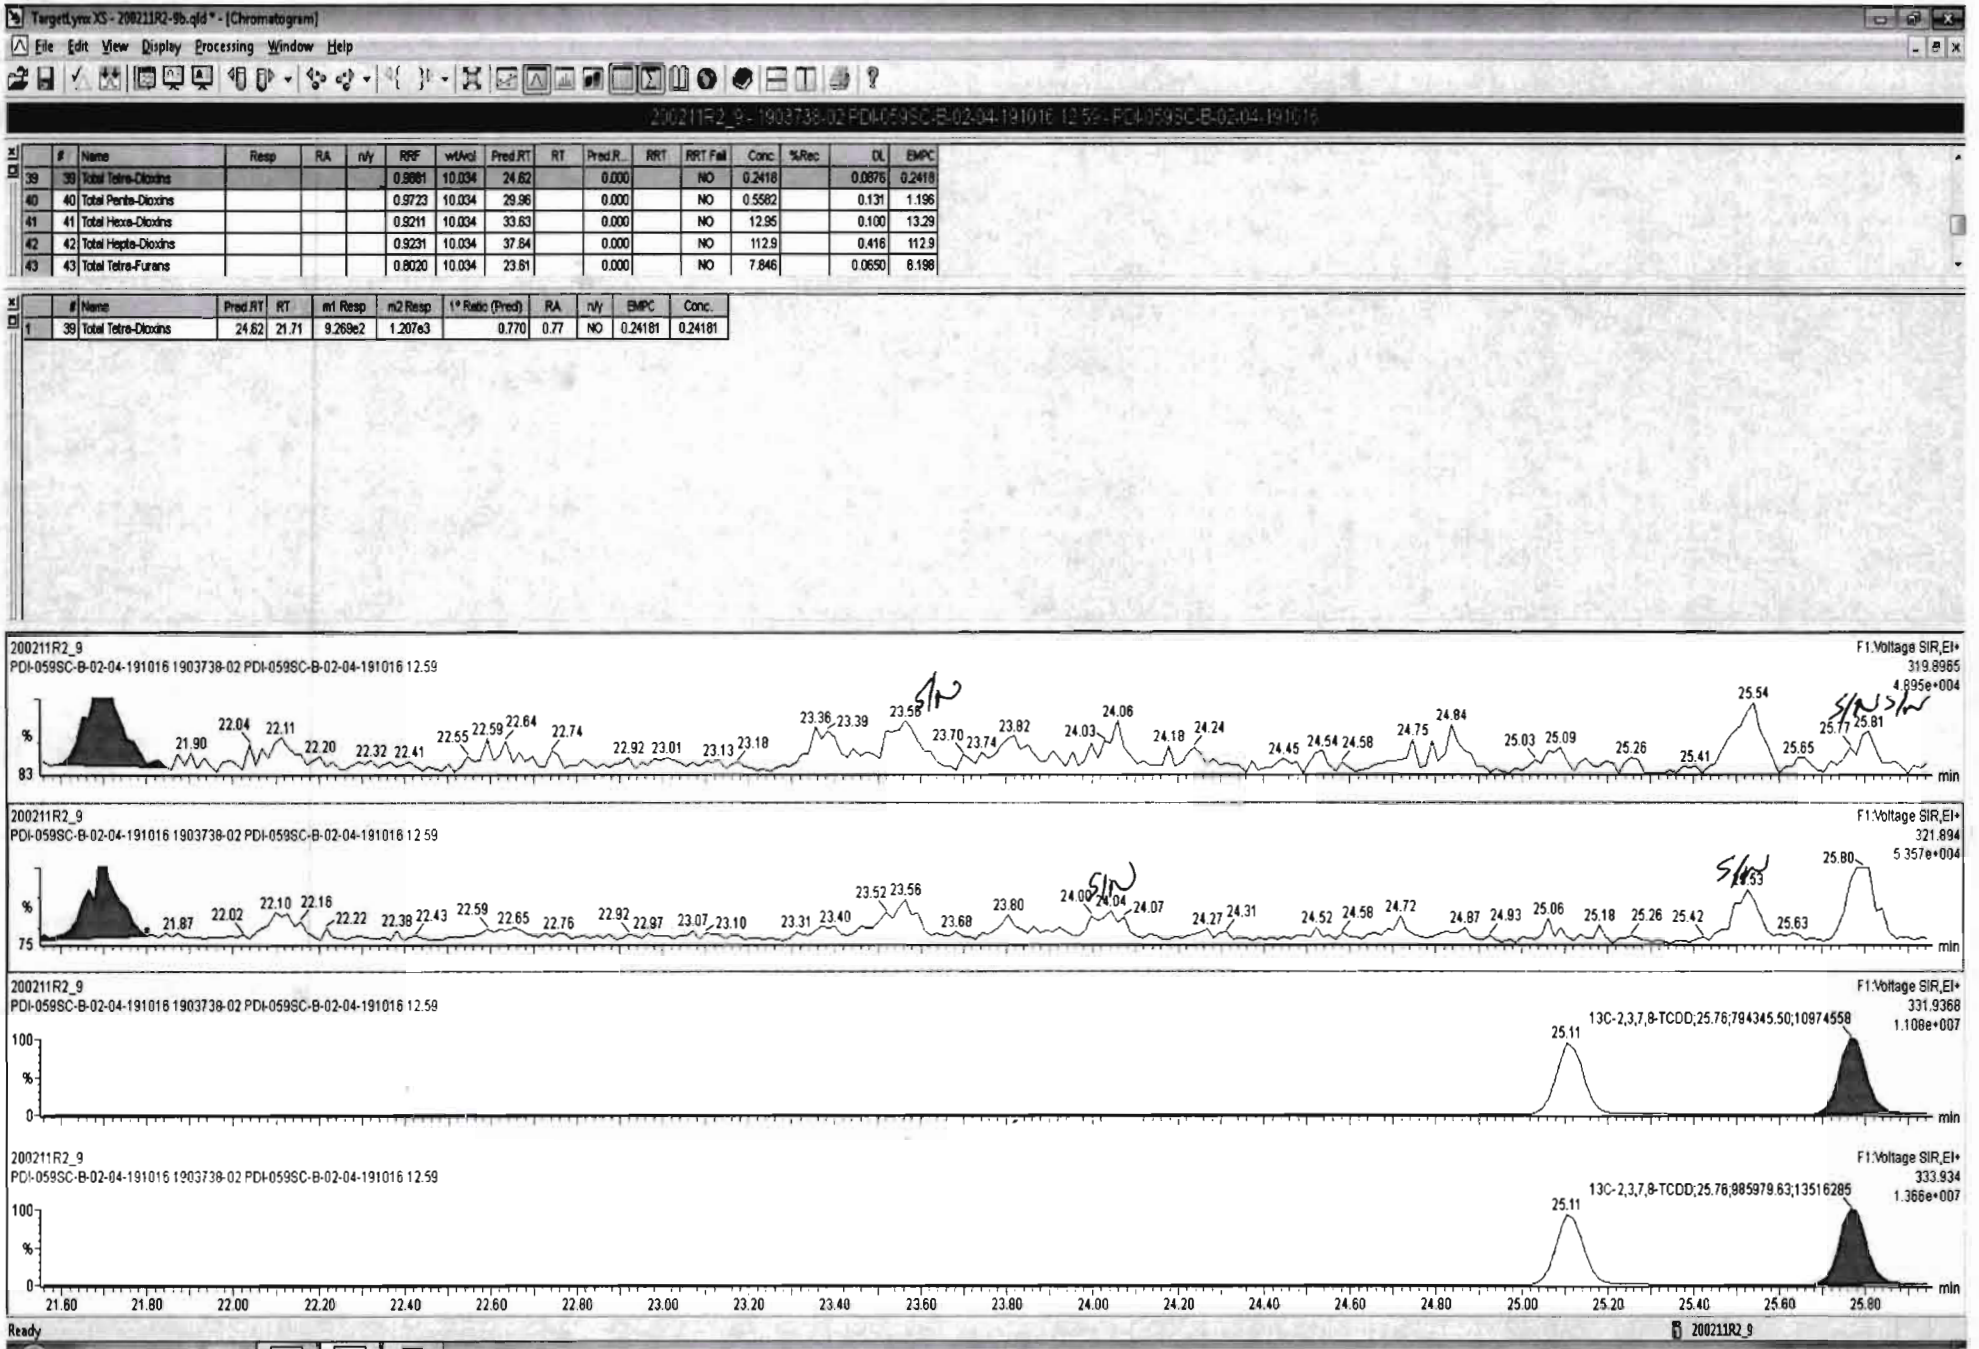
TargetLynx XS - 200211R2-9b.qld * - [Chromatogram]

File Edit View Display Processing Window Help

200211R2_9 - 1903738-02 PDI-059SC-B-02-04-191016 12.59 - PDI-059SC-B-02-04-191016

| | # | Name | Resp | RA | n/y | RRF | wt/vol | Pred.RT | RT | Pred.R... | RRT | RRT Fail | Conc. | %Rec | DL | EMPC |
|---|---|---|---|---|---|---|---|---|---|---|---|---|---|---|---|---|
| 39 | 39 | Total Tetra-Dioxins | | | | 0.9881 | 10.034 | 24.62 | | 0.000 | | NO | 0.2418 | | 0.0876 | 0.2418 |
| 40 | 40 | Total Penta-Dioxins | | | | 0.9723 | 10.034 | 29.96 | | 0.000 | | NO | 0.5582 | | 0.131 | 1.196 |
| 41 | 41 | Total Hexa-Dioxins | | | | 0.9211 | 10.034 | 33.63 | | 0.000 | | NO | 12.95 | | 0.100 | 13.29 |
| 42 | 42 | Total Hepta-Dioxins | | | | 0.9231 | 10.034 | 37.84 | | 0.000 | | NO | 112.9 | | 0.416 | 112.9 |
| 43 | 43 | Total Tetra-Furans | | | | 0.8020 | 10.034 | 23.81 | | 0.000 | | NO | 7.846 | | 0.0650 | 8.198 |

| | # | Name | Pred.RT | RT | m1 Resp | m2 Resp | 1° Ratio (Pred) | RA | n/y | EMPC | Conc. |
|---|---|---|---|---|---|---|---|---|---|---|---|
| 1 | 39 | Total Tetra-Dioxins | 24.62 | 21.71 | 9.269e2 | 1.207e3 | 0.770 | 0.77 | NO | 0.24181 | 0.24181 |

200211R2_9
PDI-059SC-B-02-04-191016 1903738-02 PDI-059SC-B-02-04-191016 12.59
F1:Voltage SIR,EI+
319.8965
4.895e+004
% 83
21.90 22.04 22.11 22.20 22.32 22.41 22.55 22.59 22.64 22.74 22.92 23.01 23.13 23.18 23.36 23.39 23.58 S/N 23.70 23.74 23.82 24.03 24.06 24.18 24.24 24.45 24.54 24.58 24.75 24.84 25.03 25.09 25.26 25.41 25.54 25.65 25.77 25.81 S/N>S/N min

200211R2_9
PDI-059SC-B-02-04-191016 1903738-02 PDI-059SC-B-02-04-191016 12.59
F1:Voltage SIR,EI+
321.894
5.357e+004
% 75
21.87 22.02 22.10 22.16 22.22 22.38 22.43 22.59 22.65 22.76 22.92 22.97 23.07 23.10 23.31 23.40 23.52 23.56 23.68 23.80 24.00 24.04 S/N 24.07 24.27 24.31 24.52 24.58 24.72 24.87 24.93 25.06 25.18 25.26 25.42 25.53 S/N 25.63 25.80 min

200211R2_9
PDI-059SC-B-02-04-191016 1903738-02 PDI-059SC-B-02-04-191016 12.59
F1:Voltage SIR,EI+
331.9368
1.108e+007
100 % 0
25.11 13C-2,3,7,8-TCDD;25.76;794345.50;10974558 min

200211R2_9
PDI-059SC-B-02-04-191016 1903738-02 PDI-059SC-B-02-04-191016 12.59
F1:Voltage SIR,EI+
333.934
1.366e+007
100 % 0
25.11 13C-2,3,7,8-TCDD;25.76;985979.63;13516285 min

21.60 21.80 22.00 22.20 22.40 22.60 22.80 23.00 23.20 23.40 23.60 23.80 24.00 24.20 24.40 24.60 24.80 25.00 25.20 25.40 25.60 25.80

Ready 200211R2_9